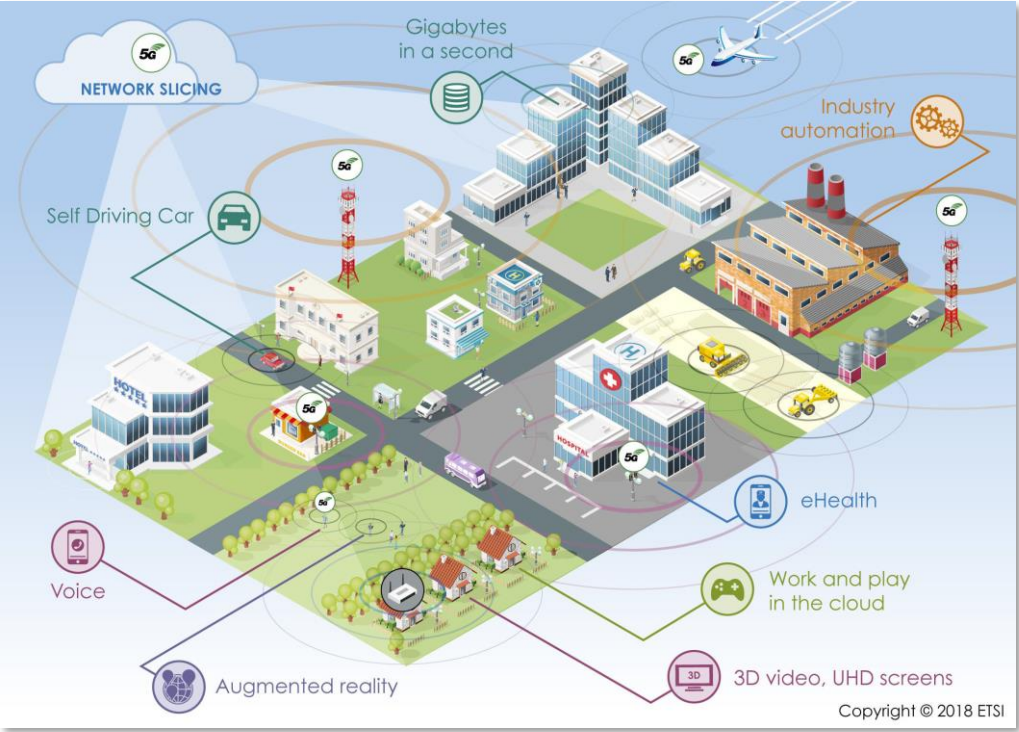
5G
NETWORK SLICING

Gigabytes in a second

5G

Industry automation

5G

Self Driving Car

5G

HOTEL

H

5G

H

HOSPITAL

5G

eHealth

5G

Voice

Work and play in the cloud

Augmented reality

3D

3D video, UHD screens

Copyright © 2018 ETSI